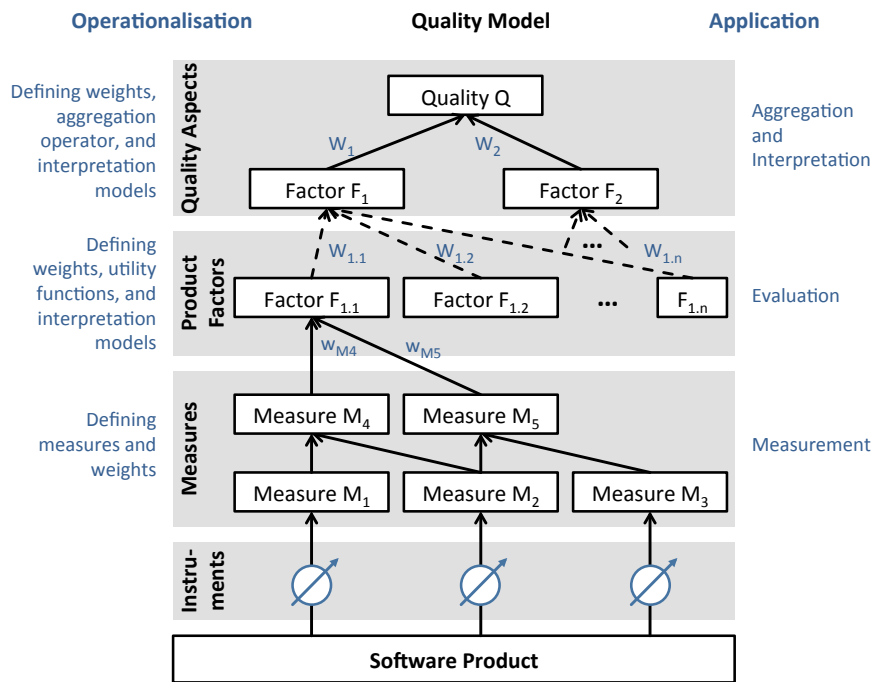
Operationalisation

Quality Model

Application

Defining weights, aggregation operator, and interpretation models

Quality Aspects

Quality Q

$w_1$

$w_2$

Factor $F_1$

Factor $F_2$

Aggregation and Interpretation

Defining weights, utility functions, and interpretation models

Product Factors

$w_{1.1}$

$w_{1.2}$

...

$w_{1.n}$

Factor $F_{1.1}$

Factor $F_{1.2}$

...

$F_{1.n}$

Evaluation

$w_{M4}$

$w_{M5}$

Defining measures and weights

Measures

Measure $M_4$

Measure $M_5$

Measurement

Measure $M_1$

Measure $M_2$

Measure $M_3$

Instru-ments

Software Product